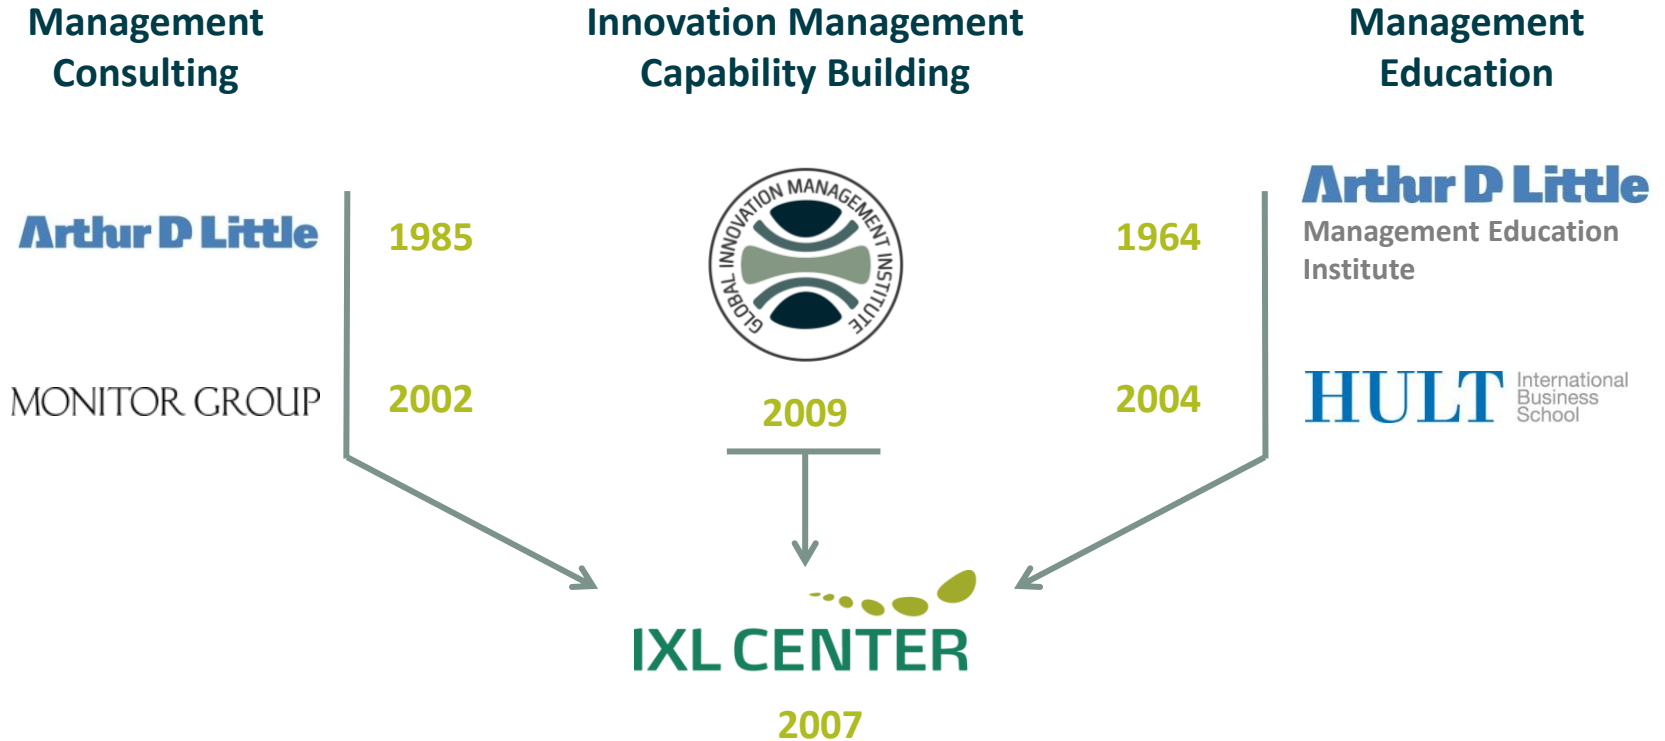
Management Consulting

Innovation Management Capability Building

Management Education

Arthur D Little

1985

GLOBAL INNOVATION MANAGEMENT INSTITUTE

1964

Arthur D Little
Management Education Institute

MONITOR GROUP

2002

2009

2004

HULT International Business School

IXL CENTER

2007